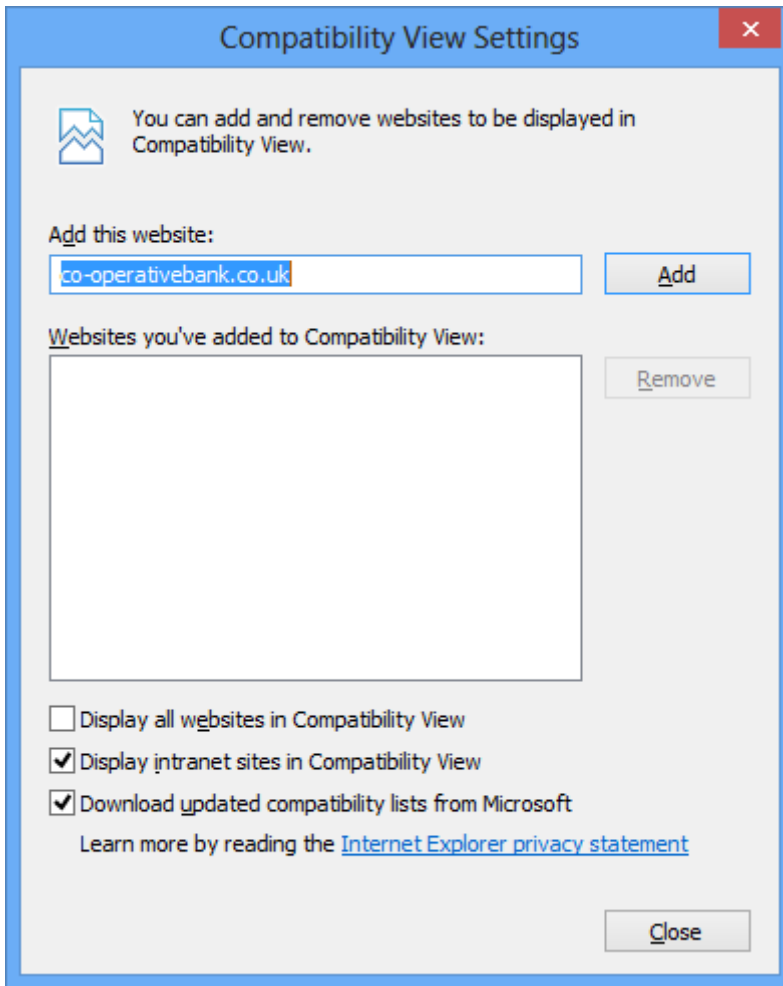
Compatibility View Settings

×

You can add and remove websites to be displayed in Compatibility View.

Add this website:

co-operativebank.co.uk

Add

Websites you've added to Compatibility View:

Remove

Display all websites in Compatibility View

Display intranet sites in Compatibility View

Download updated compatibility lists from Microsoft

Learn more by reading the Internet Explorer privacy statement

Close